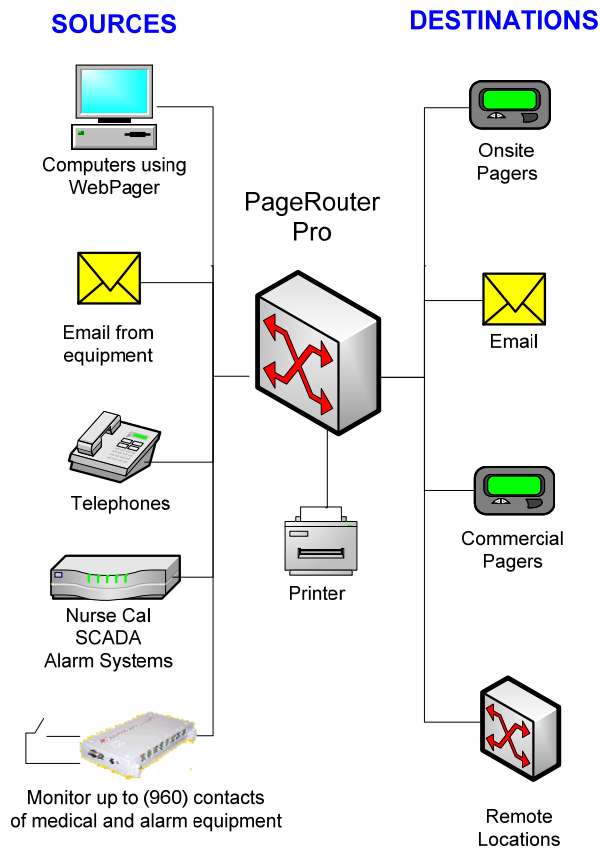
SOURCES

DESTINATIONS

Computers using WebPager

Email from equipment

Telephones

Nurse Cal SCADA Alarm Systems

Monitor up to (960) contacts of medical and alarm equipment

PageRouter Pro

Printer

Onsite Pagers

Email

Commercial Pagers

Remote Locations